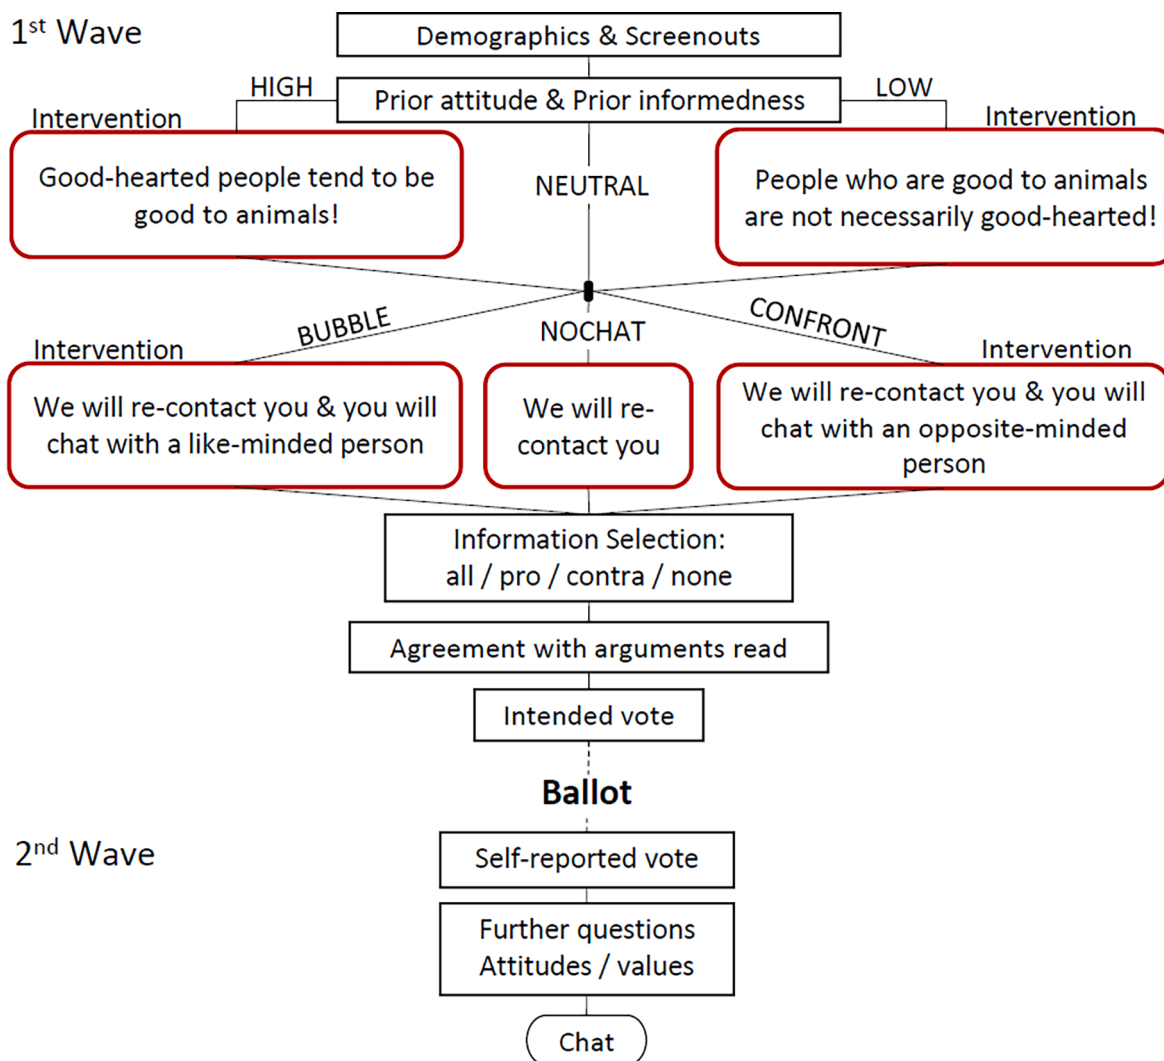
1$^{st}$ Wave

Demographics & Screenouts

HIGH

Prior attitude & Prior informedness

LOW

Intervention

Good-hearted people tend to be good to animals!

NEUTRAL

Intervention

People who are good to animals are not necessarily good-hearted!

BUBBLE

NOCHAT

CONFRONT

Intervention

We will re-contact you & you will chat with a like-minded person

We will re-contact you

Intervention

We will re-contact you & you will chat with an opposite-minded person

Information Selection: all / pro / contra / none

Agreement with arguments read

Intended vote

Ballot

2$^{nd}$ Wave

Self-reported vote

Further questions Attitudes / values

Chat